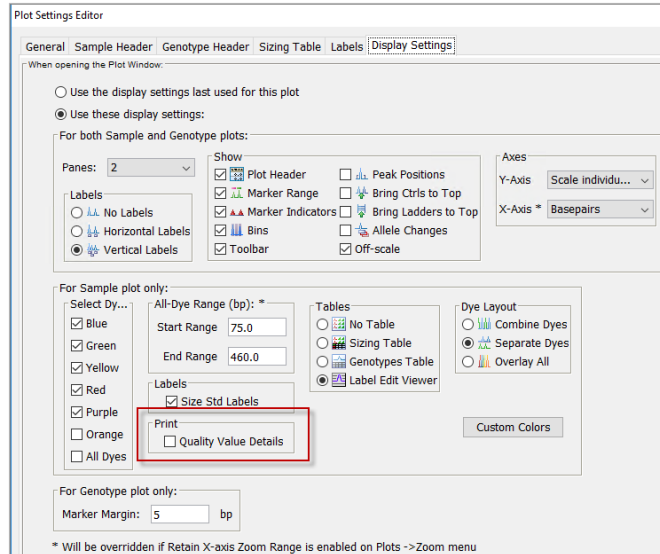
Plot Settings Editor

General | Sample Header | Genotype Header | Sizing Table | Labels | Display Settings

When opening the Plot Window:

Use the display settings last used for this plot

Use these display settings:

For both Sample and Genotype plots:

Panes: 2

Show
Plot Header
Marker Range
Marker Indicators
Bins
Toolbar
Peak Positions
Bring Ctrls to Top
Bring Ladders to Top
Allele Changes
Off-scale

Axes
Y-Axis Scale individu...
X-Axis * Basepairs

Labels
No Labels
Horizontal Labels
Vertical Labels

For Sample plot only:

Select Dy...
Blue
Green
Yellow
Red
Purple
Orange
All Dyes

All-Dye Range (bp): *
Start Range 75.0
End Range 460.0

Labels
Size Std Labels

Print
Quality Value Details

Tables
No Table
Sizing Table
Genotypes Table
Label Edit Viewer

Dye Layout
Combine Dyes
Separate Dyes
Overlay All

Custom Colors

For Genotype plot only:
Marker Margin: 5 bp

* Will be overridden if Retain X-axis Zoom Range is enabled on Plots ->Zoom menu